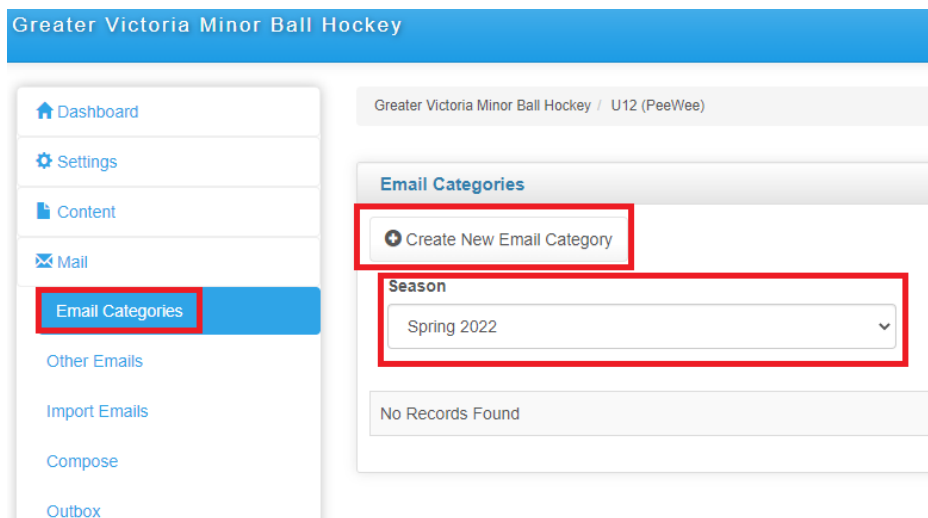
Greater Victoria Minor Ball Hockey

Dashboard

Settings

Content

Mail

Email Categories

Other Emails

Import Emails

Compose

Outbox

Greater Victoria Minor Ball Hockey / U12 (PeeWee)

Email Categories

Create New Email Category

Season

Spring 2022

No Records Found